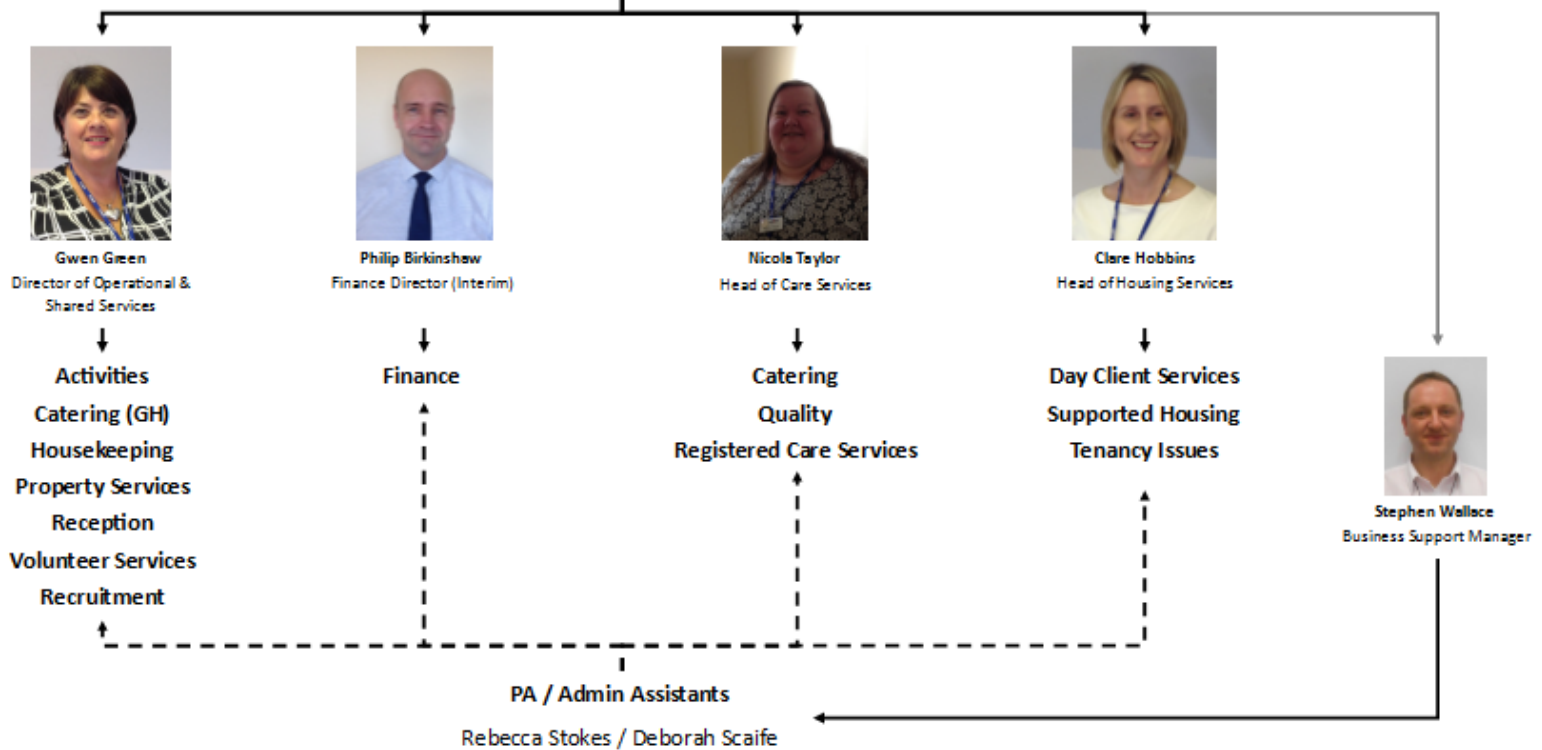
Gwen Green
Director of Operational & Shared Services

Activities
Catering (GH)
Housekeeping
Property Services
Reception
Volunteer Services
Recruitment

Philip Birkinshaw
Finance Director (Interim)

Finance

Nicola Taylor
Head of Care Services

Catering
Quality
Registered Care Services

Clare Hobbins
Head of Housing Services

Day Client Services
Supported Housing
Tenancy Issues

Stephen Wallace
Business Support Manager

PA / Admin Assistants
Rebecca Stokes / Deborah Scaife